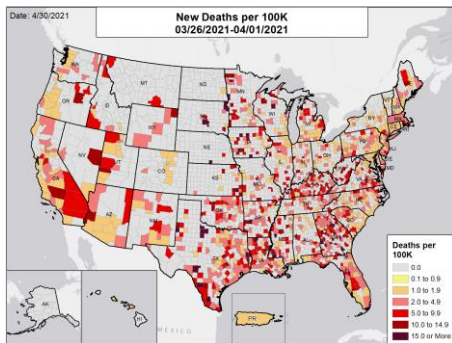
Date: 4/30/2021

New Deaths per 100K
03/26/2021-04/01/2021

MT
ND
OR
ID
SD
WI
NV
UT
NE
CO
KS
AZ
TX
NY
PA
OH
AK
HI
PR
MEXICO

Deaths per 100K
0.0
0.1 to 0.9
1.0 to 1.9
2.0 to 4.9
5.0 to 9.9
10.0 to 14.9
15.0 or More